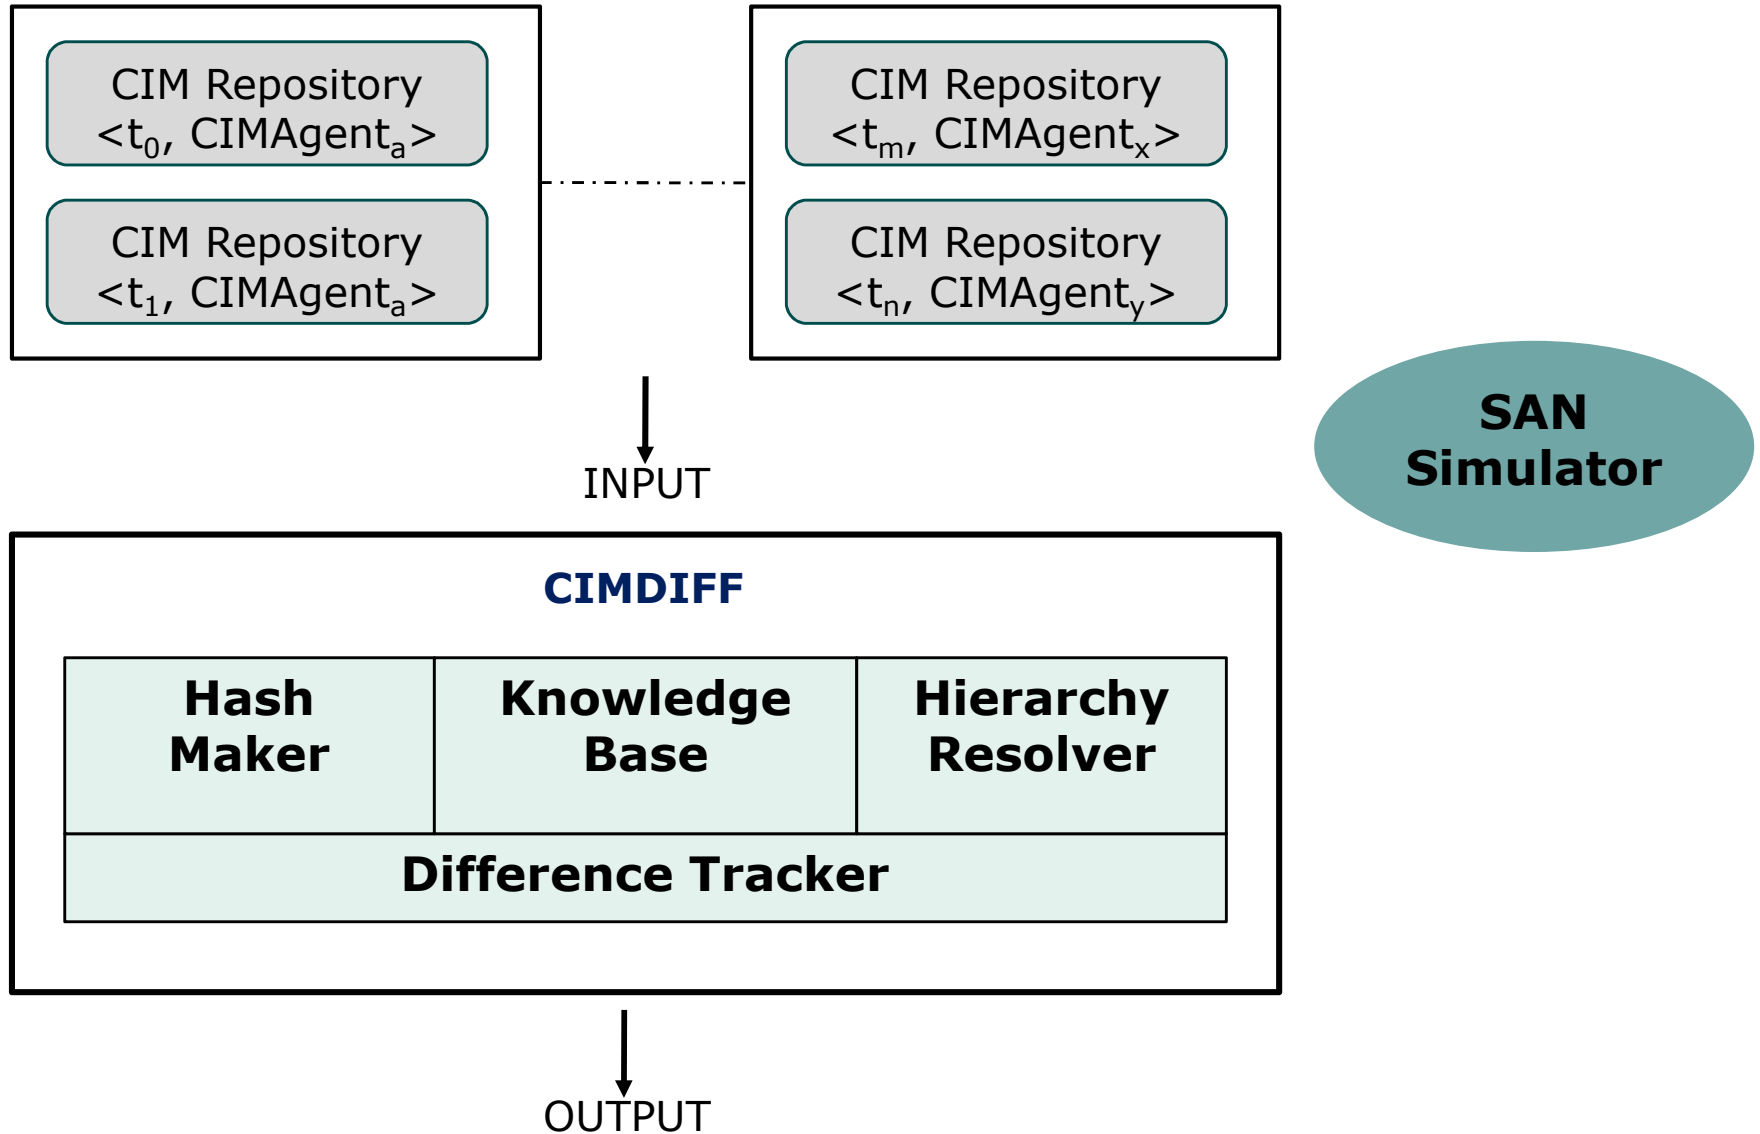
CIM Repository
$<t_0$, CIMAgent$_a>$

CIM Repository
$<t_1$, CIMAgent$_a>$

CIM Repository
$<t_m$, CIMAgent$_x>$

CIM Repository
$<t_n$, CIMAgent$_y>$

INPUT

SAN Simulator

CIMDIFF

Hash Maker

Knowledge Base

Hierarchy Resolver

Difference Tracker

OUTPUT